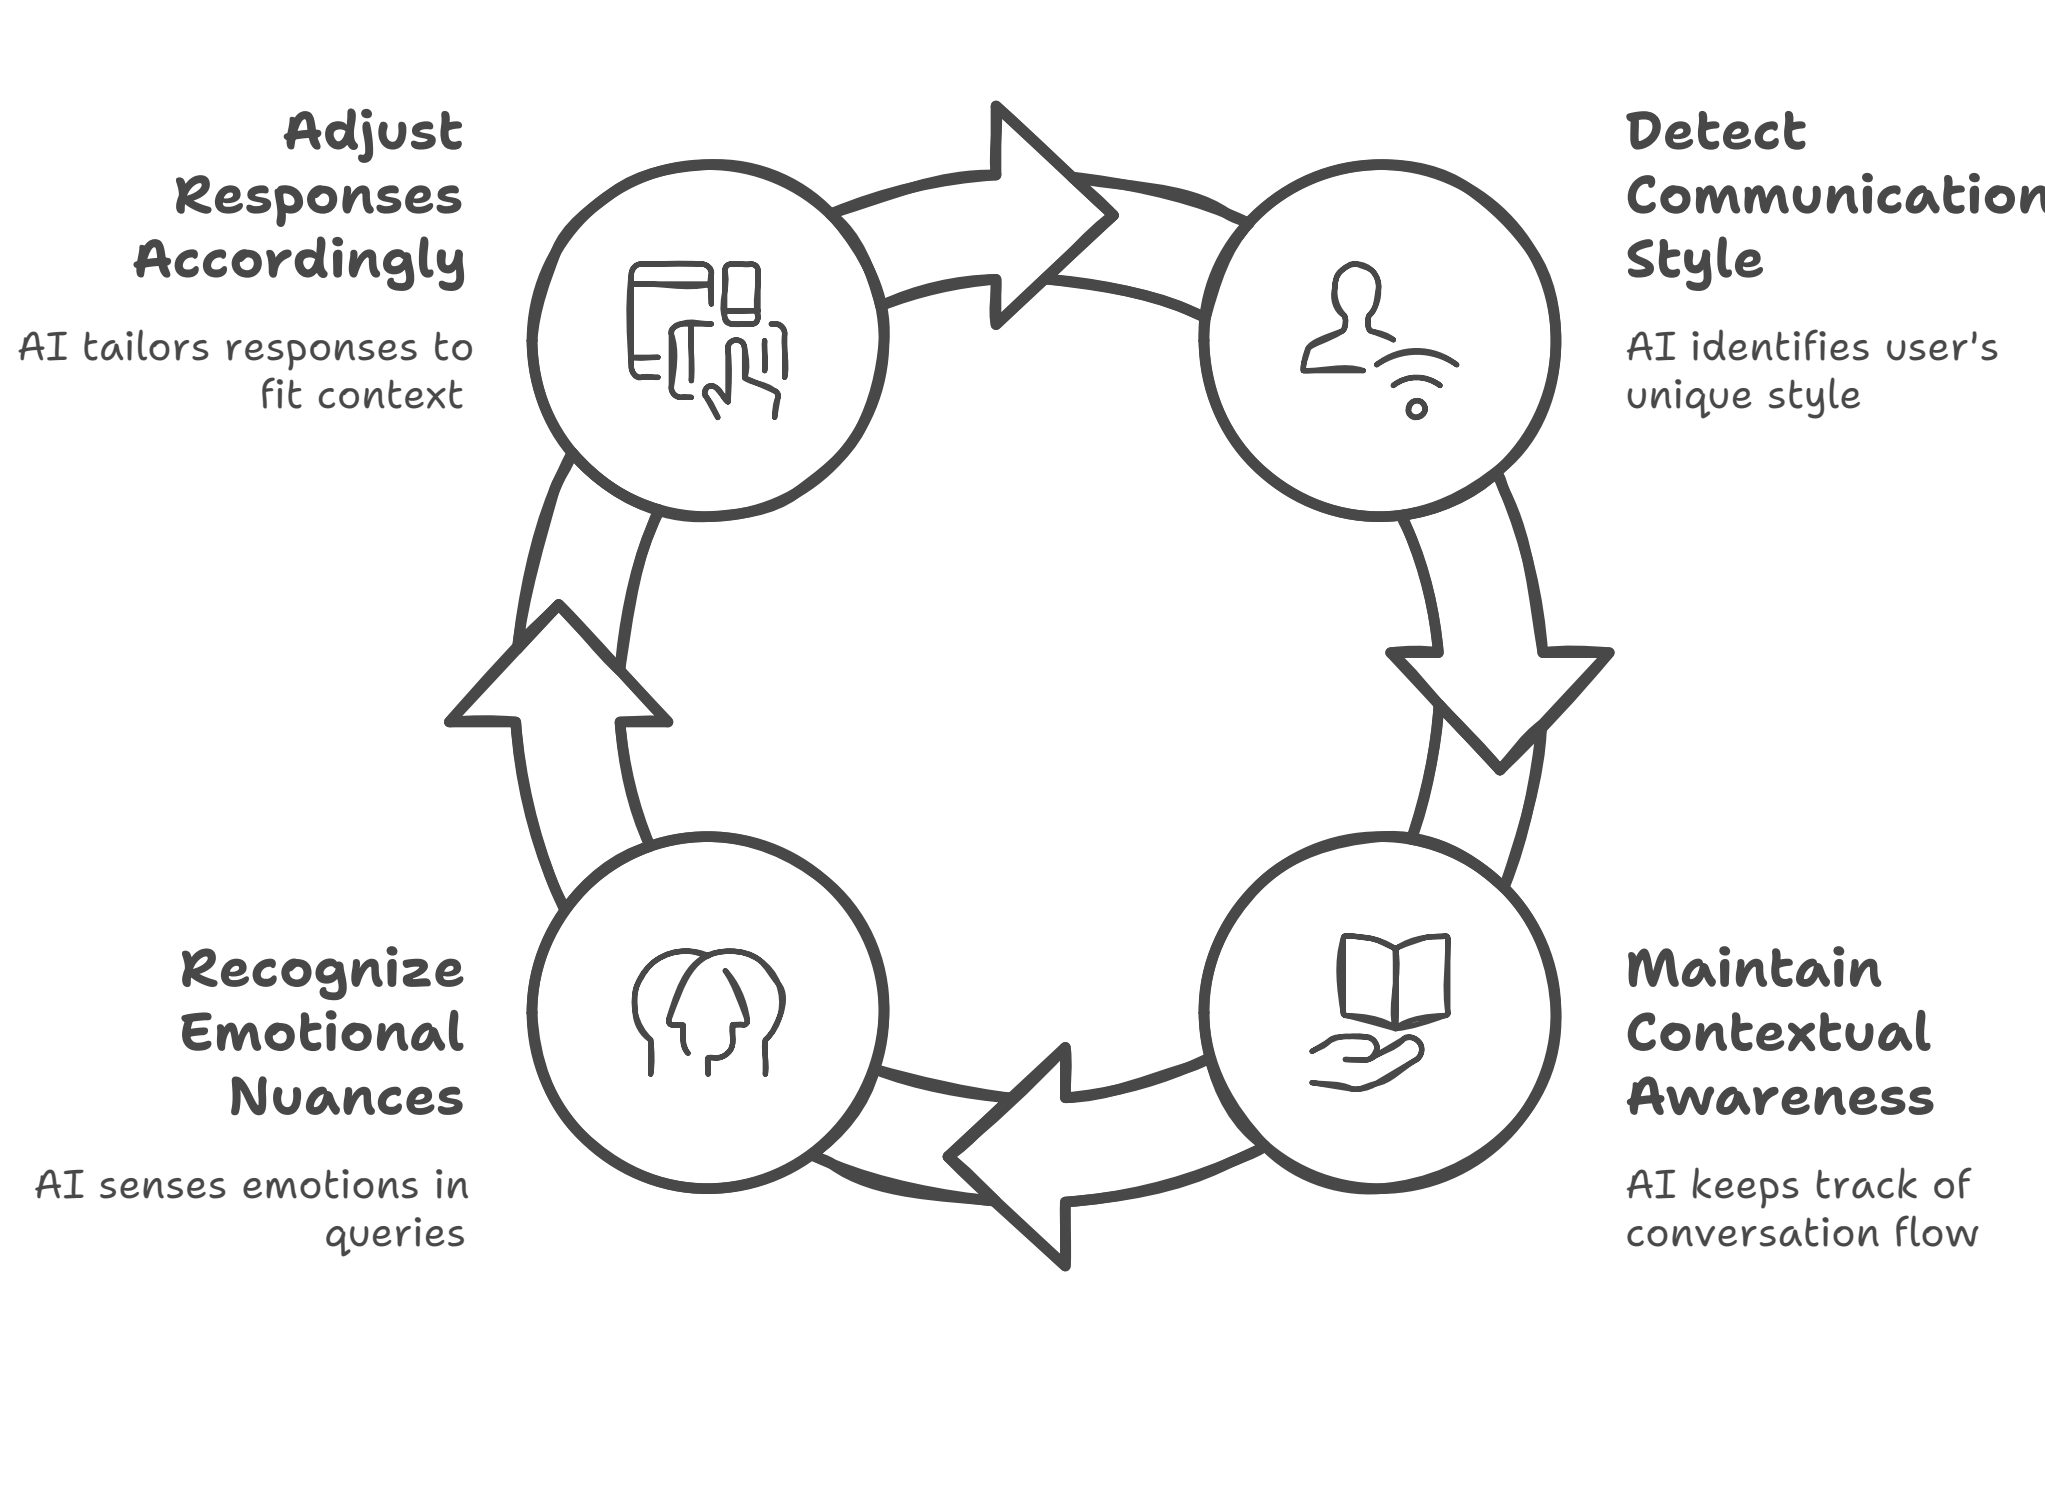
Adjust Responses Accordingly

AI tailors responses to fit context

Detect Communication Style

AI identifies user's unique style

Recognize Emotional Nuances

AI senses emotions in queries

Maintain Contextual Awareness

AI keeps track of conversation flow